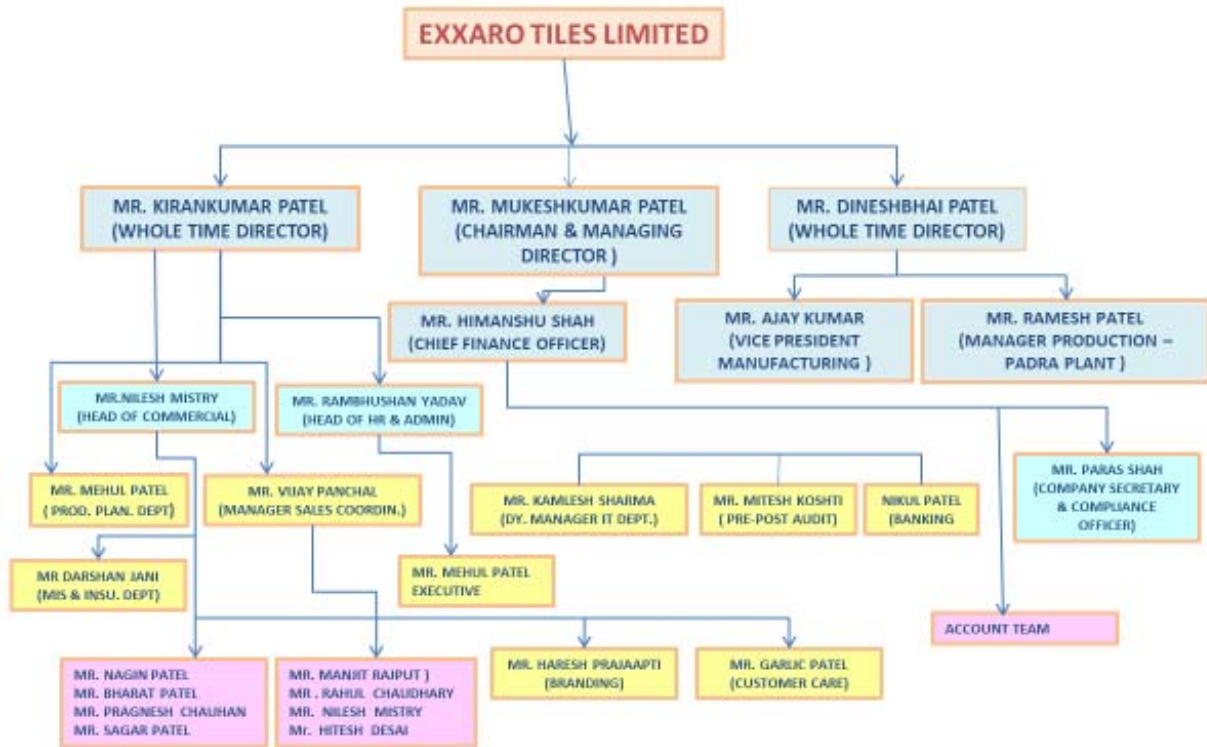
EXXARO TILES LIMITED

MR. KIRANKUMAR PATEL (WHOLE TIME DIRECTOR)

MR. MUKESHKUMAR PATEL (CHAIRMAN & MANAGING DIRECTOR )

MR. DINESHBHAI PATEL (WHOLE TIME DIRECTOR)

MR. HIMANSHU SHAH (CHIEF FINANCE OFFICER)

MR. AJAY KUMAR (VICE PRESIDENT MANUFACTURING )

MR. RAMESH PATEL (MANAGER PRODUCTION – PADRA PLANT )

MR.NILESH MISTRY (HEAD OF COMMERCIAL)

MR. RAMBHUSHAN YADAV (HEAD OF HR & ADMIN)

MR. MEHUL PATEL ( PROD. PLAN. DEPT)

MR. VIJAY PANCHAL (MANAGER SALES COORDIN.)

MR. KAMLESH SHARMA (DY. MANAGER IT DEPT.)

MR. MITESH KOSHTI ( PRE-POST AUDIT)

NIKUL PATEL (BANKING

MR. PARAS SHAH (COMPANY SECRETARY & COMPLIANCE OFFICER)

MR DARSHAN JANI (MIS & INSU. DEPT)

MR. MEHUL PATEL EXECUTIVE

ACCOUNT TEAM

MR. NAGIN PATEL
MR. BHARAT PATEL
MR. PRAGNESH CHAUHAN
MR. SAGAR PATEL

MR. MANJIT RAJPUT )
MR . RAHUL CHAUDHARY
MR. NILESH MISTRY
Mr. HITESH DESAI

MR. HARESH PRAJAAPTI (BRANDING)

MR. GARLIC PATEL (CUSTOMER CARE)